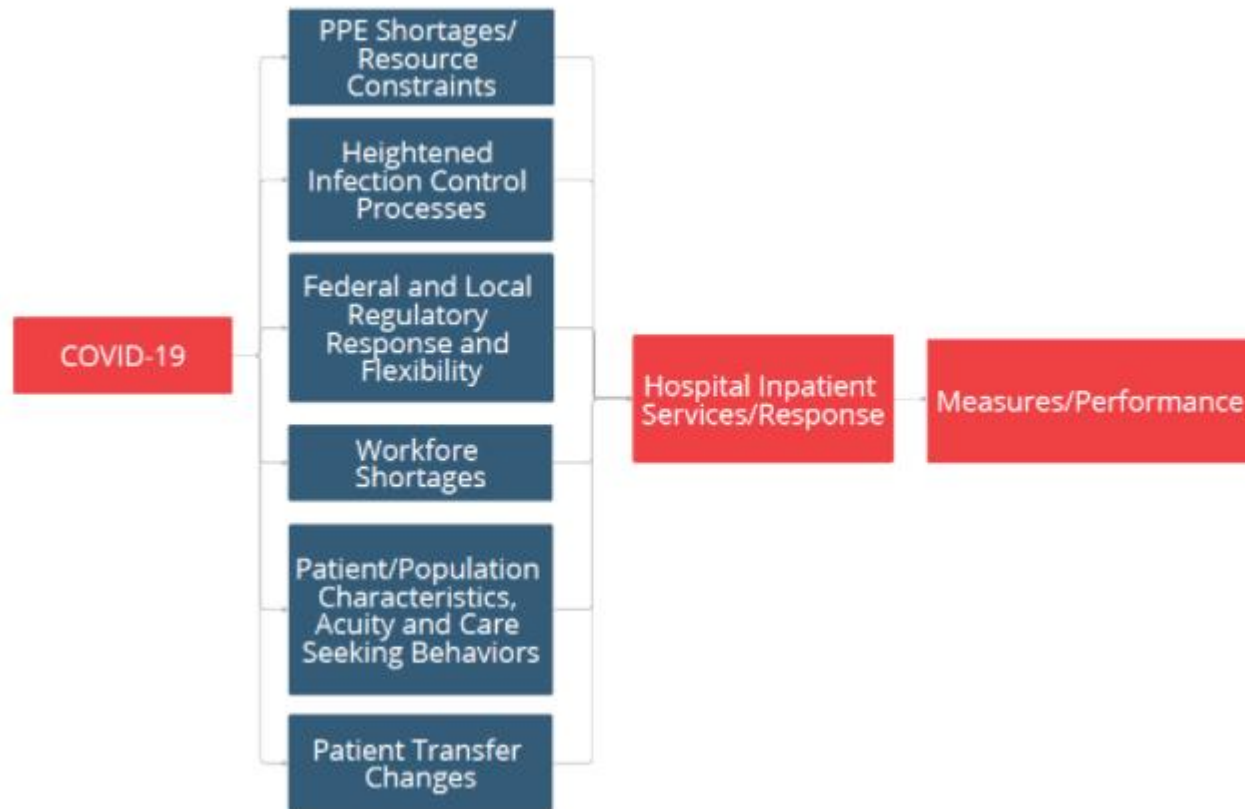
COVID-19

PPE Shortages/ Resource Constraints

Heightened Infection Control Processes

Federal and Local Regulatory Response and Flexibility

Workfore Shortages

Patient/Population Characteristics, Acuity and Care Seeking Behaviors

Patient Transfer Changes

Hospital Inpatient Services/Response

Measures/Performance